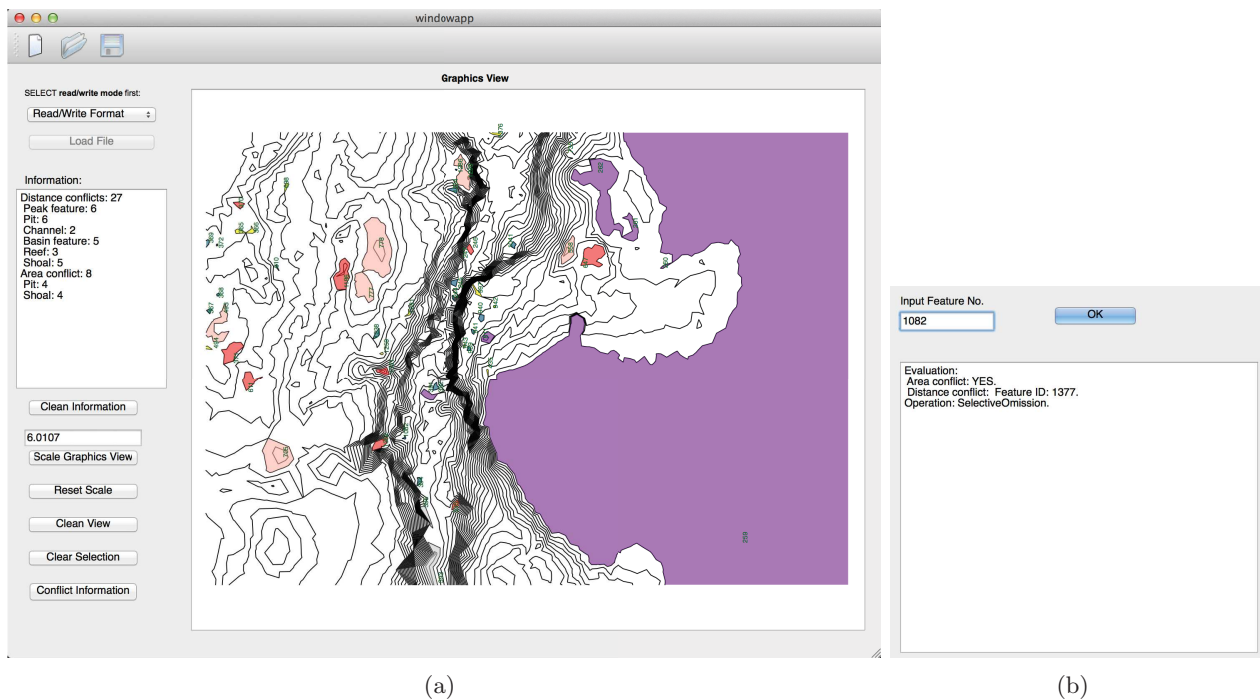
windowapp

Graphics View

SELECT read/write mode first:

Read/Write Format

Load File

Information:

Distance conflicts: 27
Peak feature: 6
Pit: 6
Channel: 2
Basin feature: 5
Reef: 3
Shoal: 5
Area conflict: 8
Pit: 4
Shoal: 4

Clean Information

6.0107

Scale Graphics View

Reset Scale

Clean View

Clear Selection

Conflict Information

(a)

Input Feature No.

1082

OK

Evaluation:
Area conflict: YES.
Distance conflict: Feature ID: 1377.
Operation: SelectiveOmission.

(b)